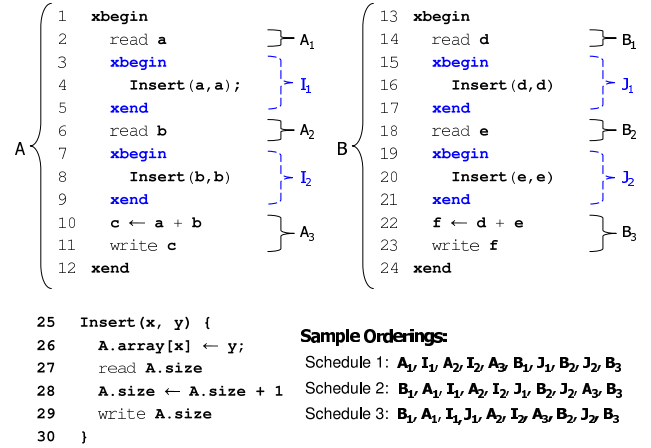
A
1 xbegin
2 read a
3 xbegin
4 Insert(a,a);
5 xend
6 read b
7 xbegin
8 Insert(b,b)
9 xend
10 c ← a + b
11 write c
12 xend

$A_1$
$I_1$
$A_2$
$I_2$
$A_3$

B
13 xbegin
14 read d
15 xbegin
16 Insert(d,d)
17 xend
18 read e
19 xbegin
20 Insert(e,e)
21 xend
22 f ← d + e
23 write f
24 xend

$B_1$
$J_1$
$B_2$
$J_2$
$B_3$

25 Insert(x, y) {
26 A.array[x] ← y;
27 read A.size
28 A.size ← A.size + 1
29 write A.size
30 }

Sample Orderings:
Schedule 1: $A_1, I_1, A_2, I_2, A_3, B_1, J_1, B_2, J_2, B_3$
Schedule 2: $B_1, A_1, I_1, A_2, I_2, J_1, B_2, J_2, A_3, B_3$
Schedule 3: $B_1, A_1, I_1, J_1, A_2, I_2, A_3, B_2, J_2, B_3$